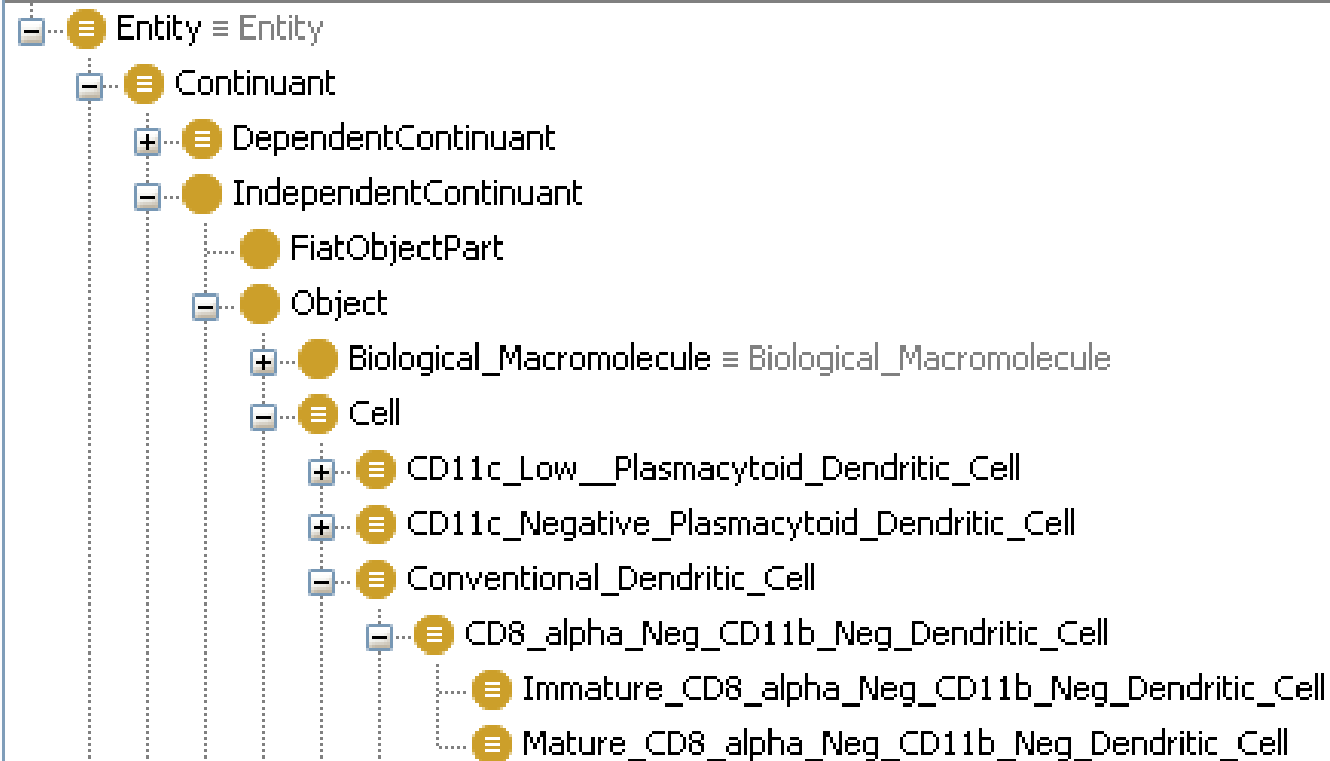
Entity ≡ Entity
Continuant
DependentContinuant
IndependentContinuant
FiatObjectPart
Object
Biological_Macromolecule ≡ Biological_Macromolecule
Cell
CD11c_Low__Plasmacytoid_Dendritic_Cell
CD11c_Negative_Plasmacytoid_Dendritic_Cell
Conventional_Dendritic_Cell
CD8_alpha_Neg_CD11b_Neg_Dendritic_Cell
Immature_CD8_alpha_Neg_CD11b_Neg_Dendritic_Cell
Mature_CD8_alpha_Neg_CD11b_Neg_Dendritic_Cell